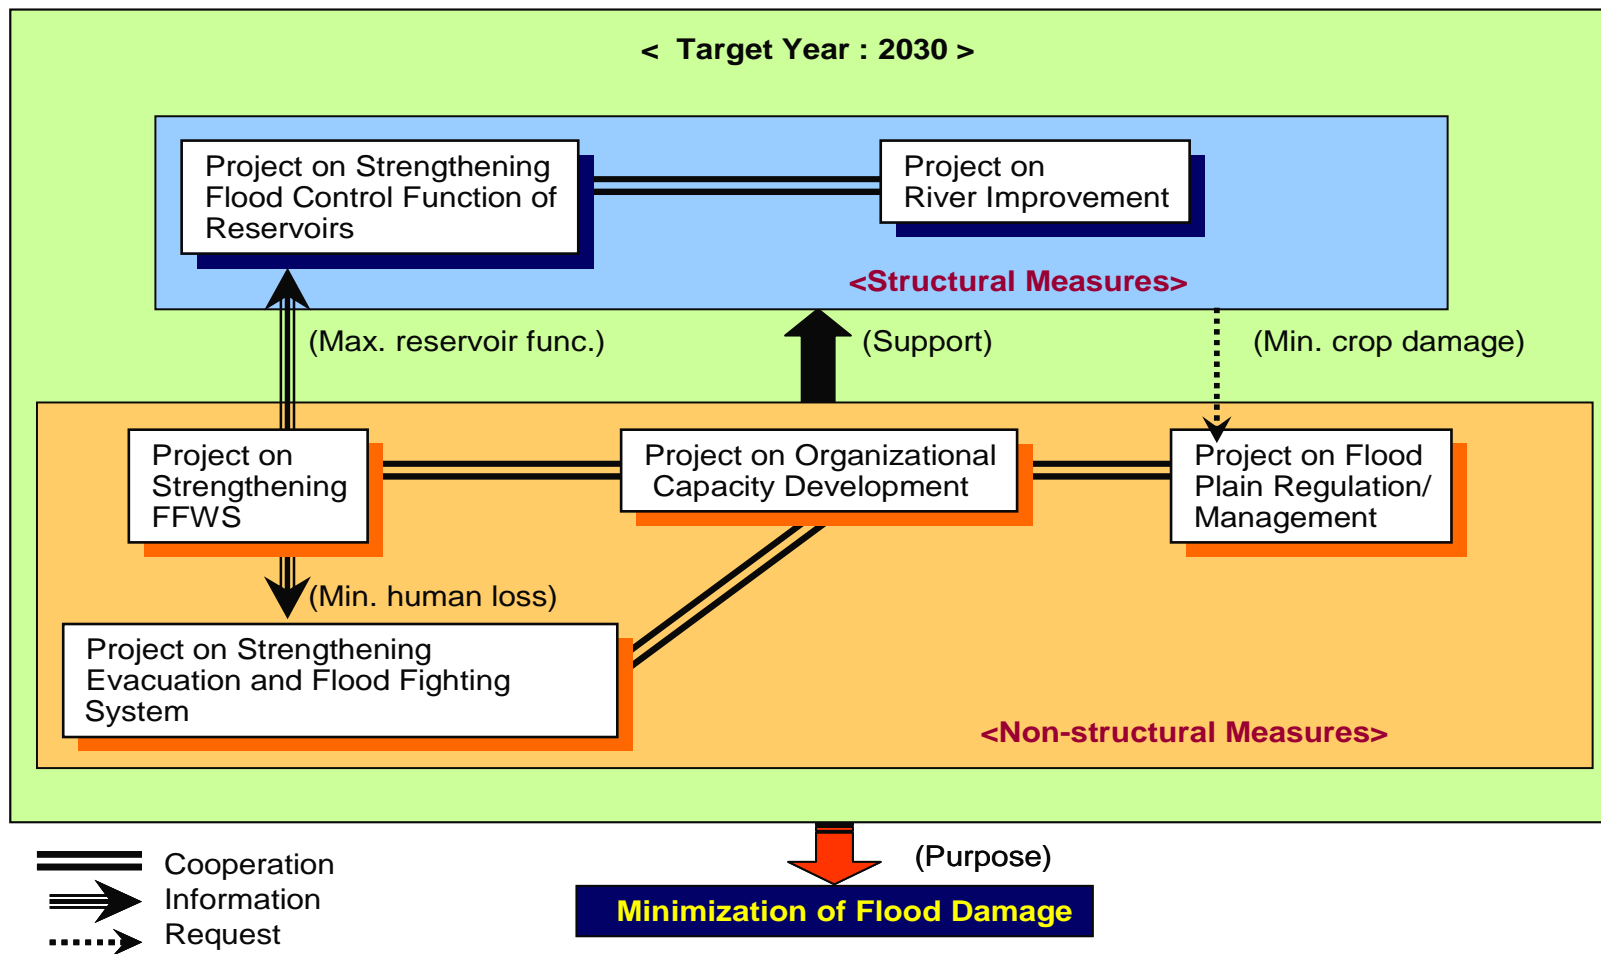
< Target Year : 2030 >

Project on Strengthening Flood Control Function of Reservoirs

Project on River Improvement

<Structural Measures>

(Max. reservoir func.)

(Support)

(Min. crop damage)

Project on Strengthening FFWS

Project on Organizational Capacity Development

Project on Flood Plain Regulation/ Management

(Min. human loss)

Project on Strengthening Evacuation and Flood Fighting System

<Non-structural Measures>

Cooperation
Information
Request

(Purpose)

Minimization of Flood Damage